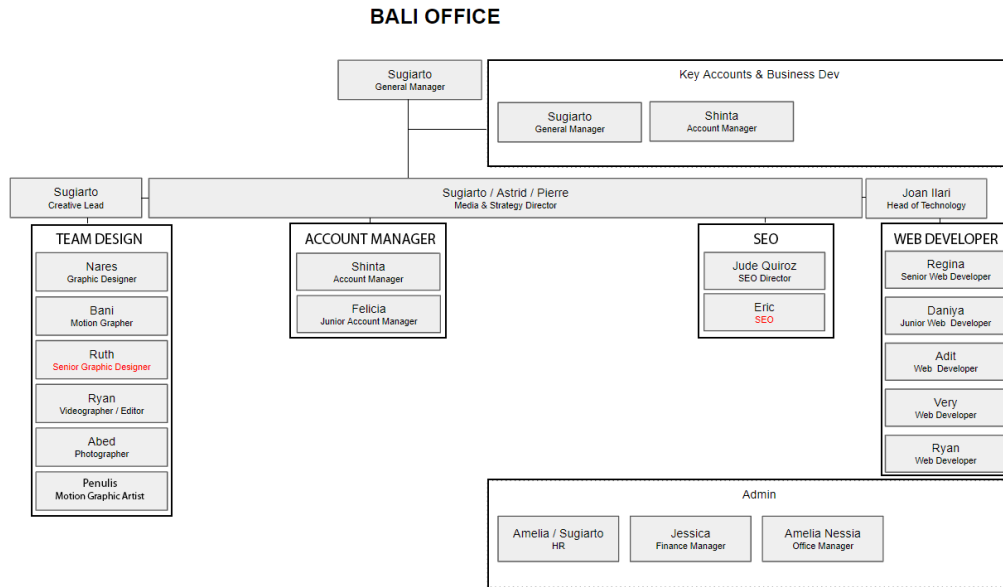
BALI OFFICE

Sugiarto
General Manager

Key Accounts & Business Dev

Sugiarto
General Manager

Shinta
Account Manager

Sugiarto
Creative Lead

Sugiarto / Astrid / Pierre
Media & Strategy Director

Joan Ilari
Head of Technology

TEAM DESIGN

Nares
Graphic Designer

Bani
Motion Grapher

Ruth
Senior Graphic Designer

Ryan
Videographer / Editor

Abed
Photographer

Penulis
Motion Graphic Artist

ACCOUNT MANAGER

Shinta
Account Manager

Felicia
Junior Account Manager

SEO

Jude Quiroz
SEO Director

Eric
SEO

WEB DEVELOPER

Regina
Senior Web Developer

Daniya
Junior Web Developer

Adit
Web Developer

Very
Web Developer

Ryan
Web Developer

Admin

Amelia / Sugiarto
HR

Jessica
Finance Manager

Amelia Nessia
Office Manager